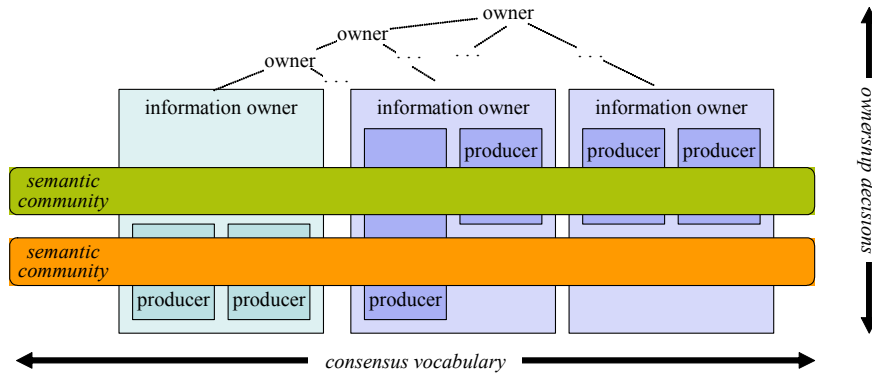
owner
owner
owner
. . .
. . .
. . .
. . .

information owner
information owner
information owner

producer
producer
producer

semantic community

semantic community

producer
producer
producer

ownership decisions

consensus vocabulary